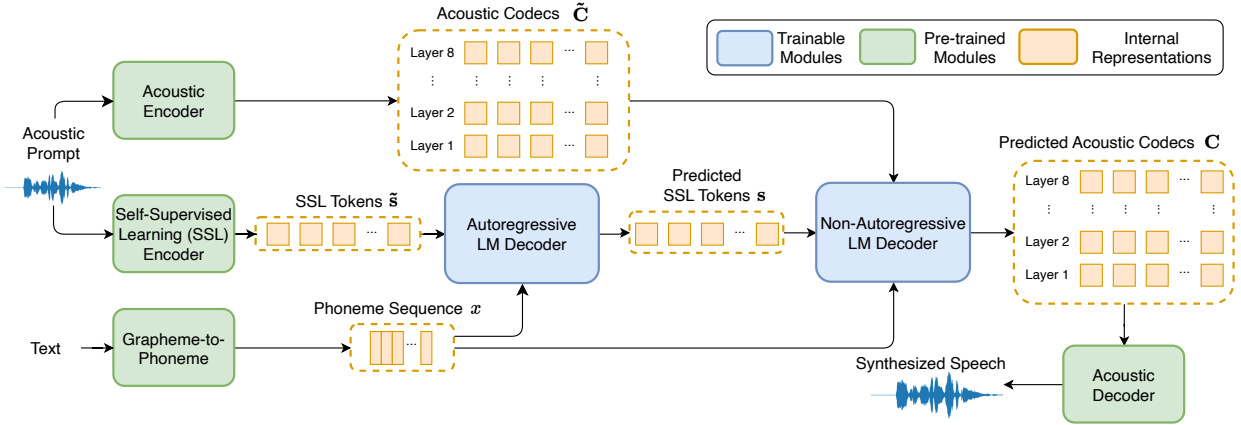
Acoustic Codecs $\tilde{\mathbf{C}}$

Trainable Modules

Pre-trained Modules

Internal Representations

Layer 8 ⋯

⋮ ⋮ ⋮ ⋮ ⋮

Layer 2 ⋯

Layer 1 ⋯

Acoustic Encoder

Acoustic Prompt

Predicted Acoustic Codecs $\mathbf{C}$

Layer 8 ⋯

⋮ ⋮ ⋮ ⋮ ⋮

Layer 2 ⋯

Layer 1 ⋯

SSL Tokens $\tilde{\mathbf{s}}$

Predicted SSL Tokens $\mathbf{s}$

Self-Supervised Learning (SSL) Encoder

⋯

Autoregressive LM Decoder

⋯

Non-Autoregressive LM Decoder

Phoneme Sequence $x$

Text

Grapheme-to-Phoneme

⋯

Synthesized Speech

Acoustic Decoder